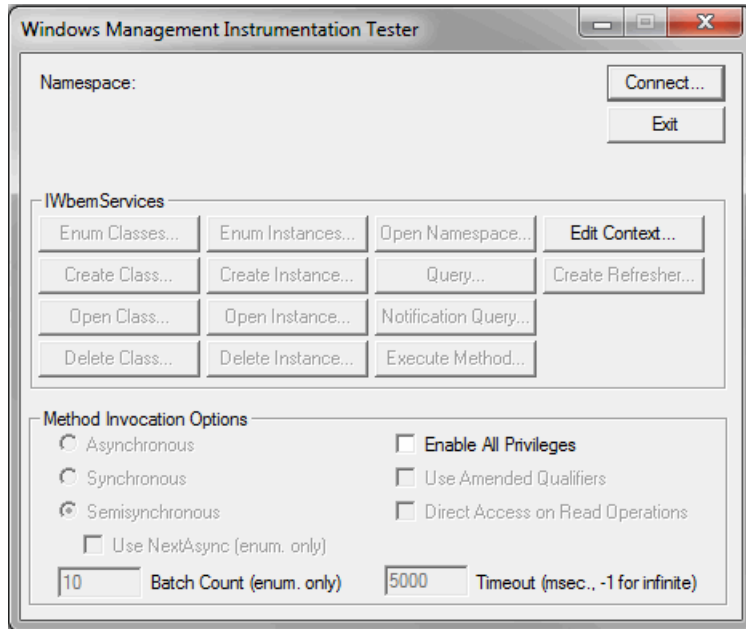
Windows Management Instrumentation Tester

Namespace:

Connect...

Exit

IWbemServices

Enum Classes...

Enum Instances...

Open Namespace...

Edit Context...

Create Class...

Create Instance...

Query...

Create Refresher...

Open Class...

Open Instance...

Notification Query...

Delete Class...

Delete Instance...

Execute Method...

Method Invocation Options

Asynchronous

Synchronous

Semisynchronous

Use NextAsync (enum. only)

Enable All Privileges

Use Amended Qualifiers

Direct Access on Read Operations

10

Batch Count (enum. only)

5000

Timeout (msec., -1 for infinite)